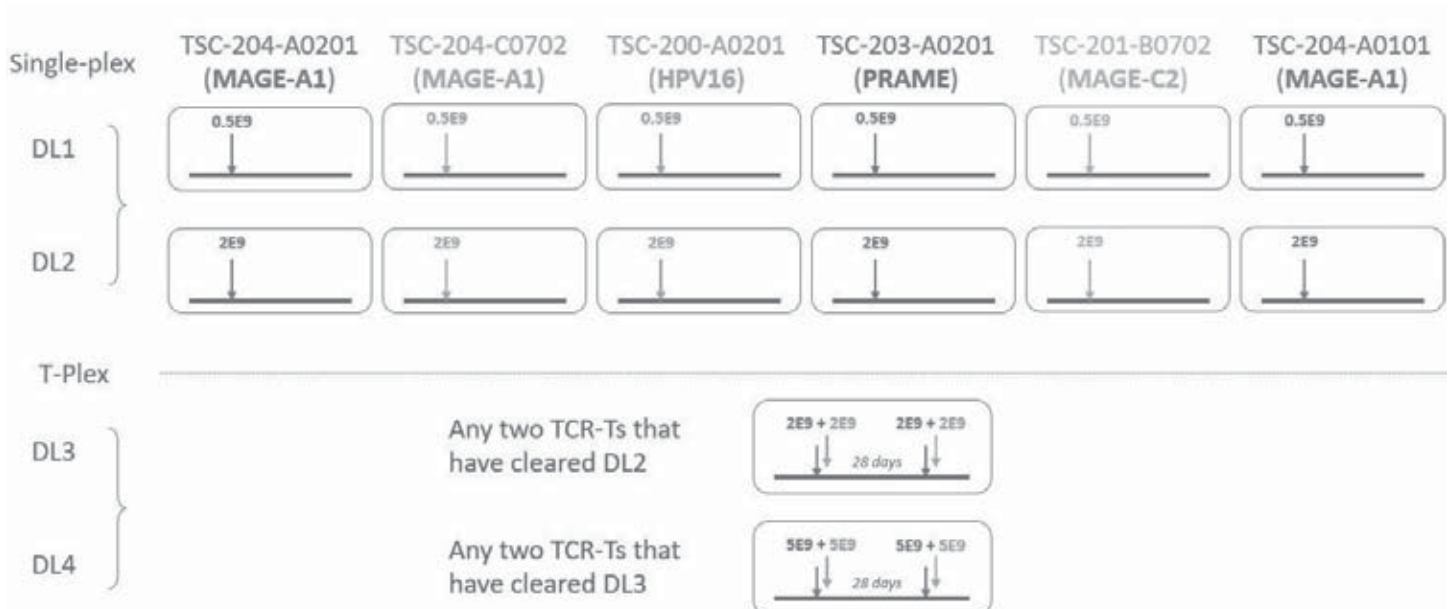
Single-plex

| | TSC-204-A0201 (MAGE-A1) | TSC-204-C0702 (MAGE-A1) | TSC-200-A0201 (HPV16) | TSC-203-A0201 (PRAME) | TSC-201-B0702 (MAGE-C2) | TSC-204-A0101 (MAGE-A1) |
|---|---|---|---|---|---|---|
| DL1 | 0.5E9 | 0.5E9 | 0.5E9 | 0.5E9 | 0.5E9 | 0.5E9 |
| DL2 | 2E9 | 2E9 | 2E9 | 2E9 | 2E9 | 2E9 |

T-Plex

DL3

Any two TCR-Ts that have cleared DL2

2E9 + 2E9 2E9 + 2E9
28 days

DL4

Any two TCR-Ts that have cleared DL3

5E9 + 5E9 5E9 + 5E9
28 days